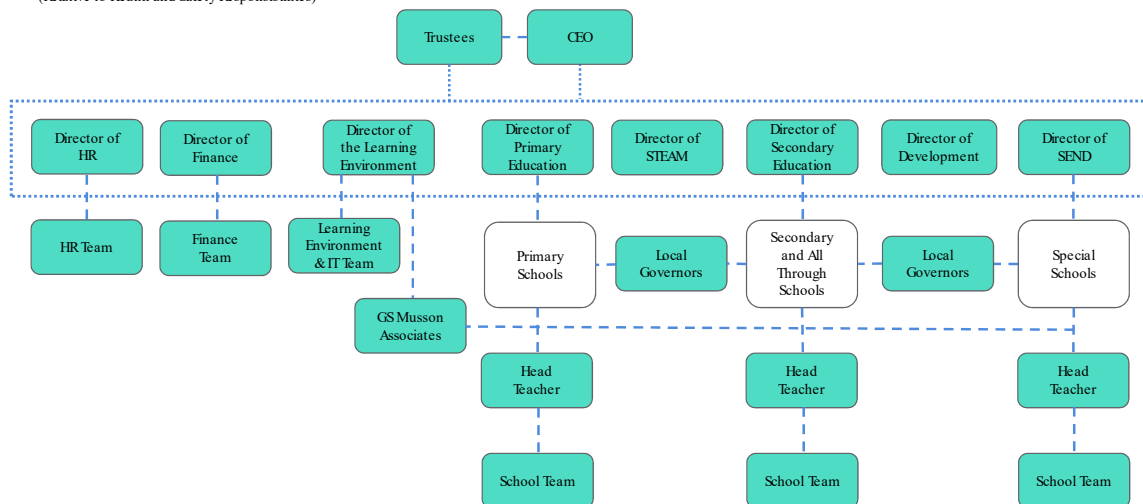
(Relative to Health and Safety responsibilities)

Trustees

CEO

Director of HR

Director of Finance

Director of the Learning Environment

Director of Primary Education

Director of STEAM

Director of Secondary Education

Director of Development

Director of SEND

HR Team

Finance Team

Learning Environment & IT Team

Primary Schools

Local Governors

Secondary and All Through Schools

Local Governors

Special Schools

GS Musson Associates

Head Teacher

Head Teacher

Head Teacher

School Team

School Team

School Team